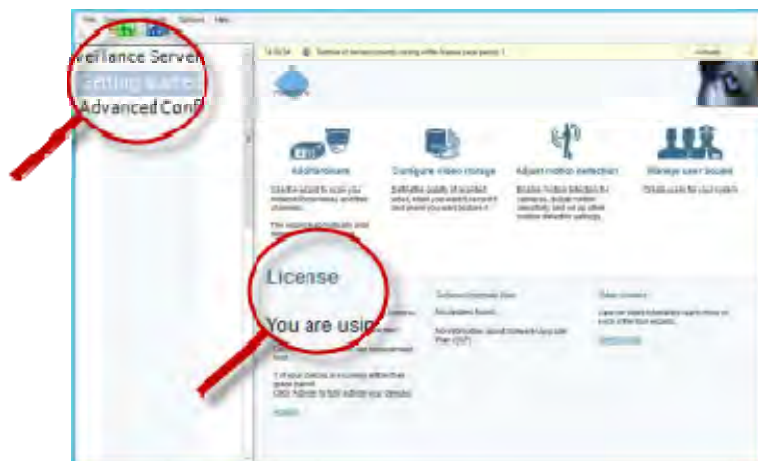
File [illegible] Options Help

veillance Server
Getting starte
Advanced Conf

14:30:54 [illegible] Activate

Add hardware
Configure video storage
Adjust motion detection
Manage user access

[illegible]
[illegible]
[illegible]
Create users for your system

License

You are usin

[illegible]

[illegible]